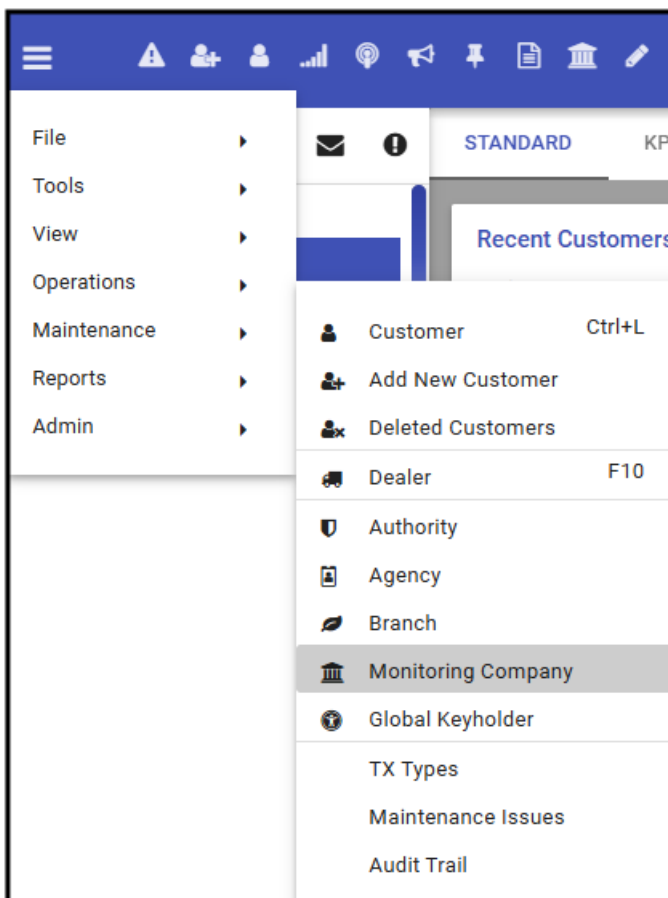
File
Tools
View
Operations
Maintenance
Reports
Admin

STANDARD
KP

Recent Customers

Customer Ctrl+L
Add New Customer
Deleted Customers
Dealer F10
Authority
Agency
Branch
Monitoring Company
Global Keyholder
TX Types
Maintenance Issues
Audit Trail